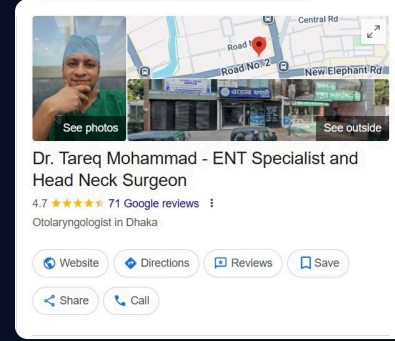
Central Rd
Road N
Road No. 2
New Elephant Rd
See photos
See outside
Dr. Tareq Mohammad - ENT Specialist and Head Neck Surgeon
4.7 ★★★★★ 71 Google reviews
Otolaryngologist in Dhaka
Website
Directions
Reviews
Save
Share
Call